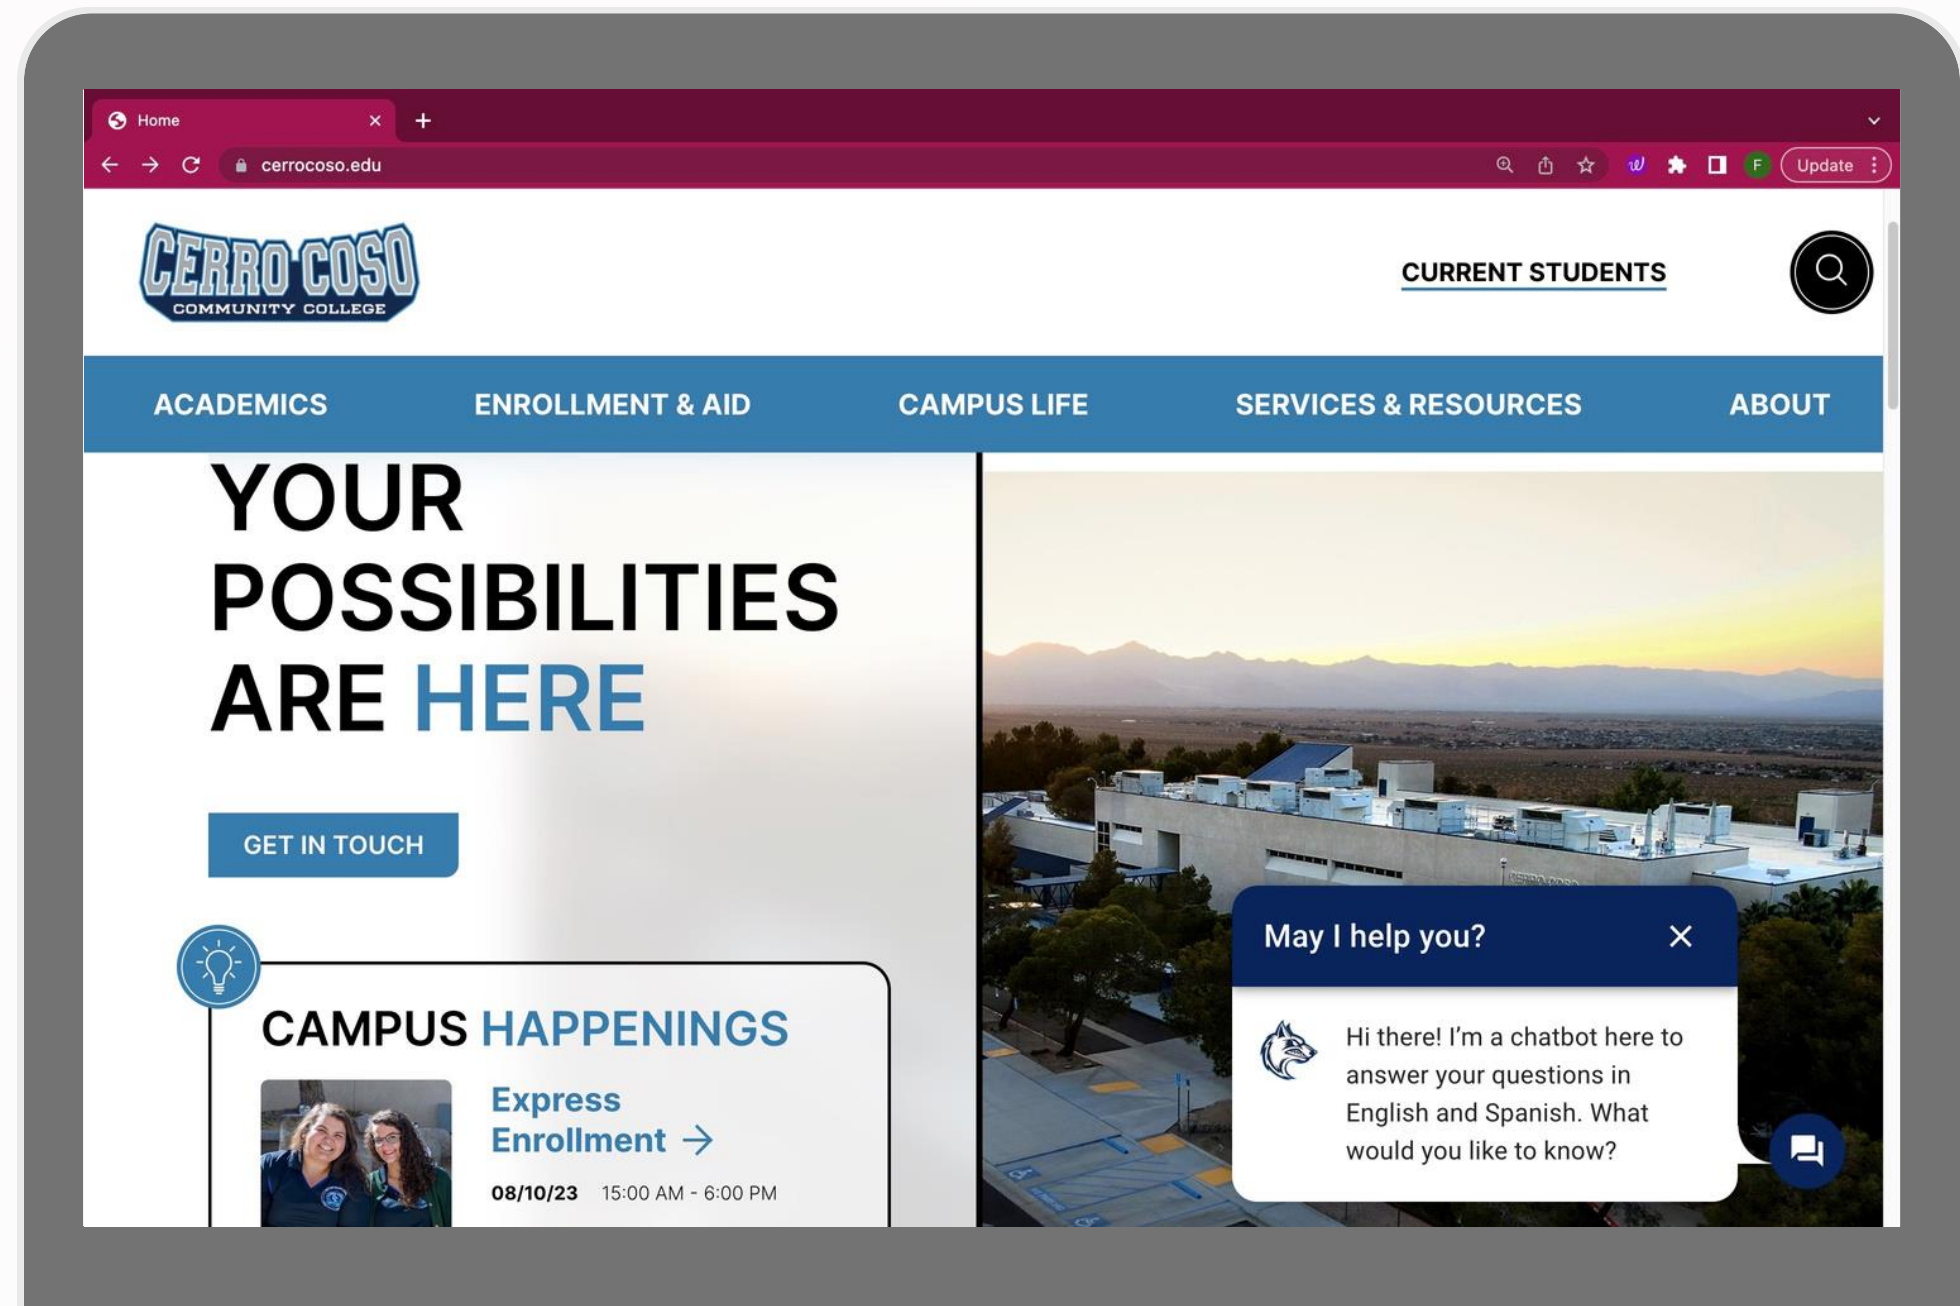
Home

cerrocoso.edu

Update

CERRO COSO
COMMUNITY COLLEGE

CURRENT STUDENTS

ACADEMICS ENROLLMENT & AID CAMPUS LIFE SERVICES & RESOURCES ABOUT

YOUR POSSIBILITIES ARE HERE

GET IN TOUCH

CAMPUS HAPPENINGS

Express Enrollment →

08/10/23 15:00 AM - 6:00 PM

May I help you?

Hi there! I'm a chatbot here to answer your questions in English and Spanish. What would you like to know?